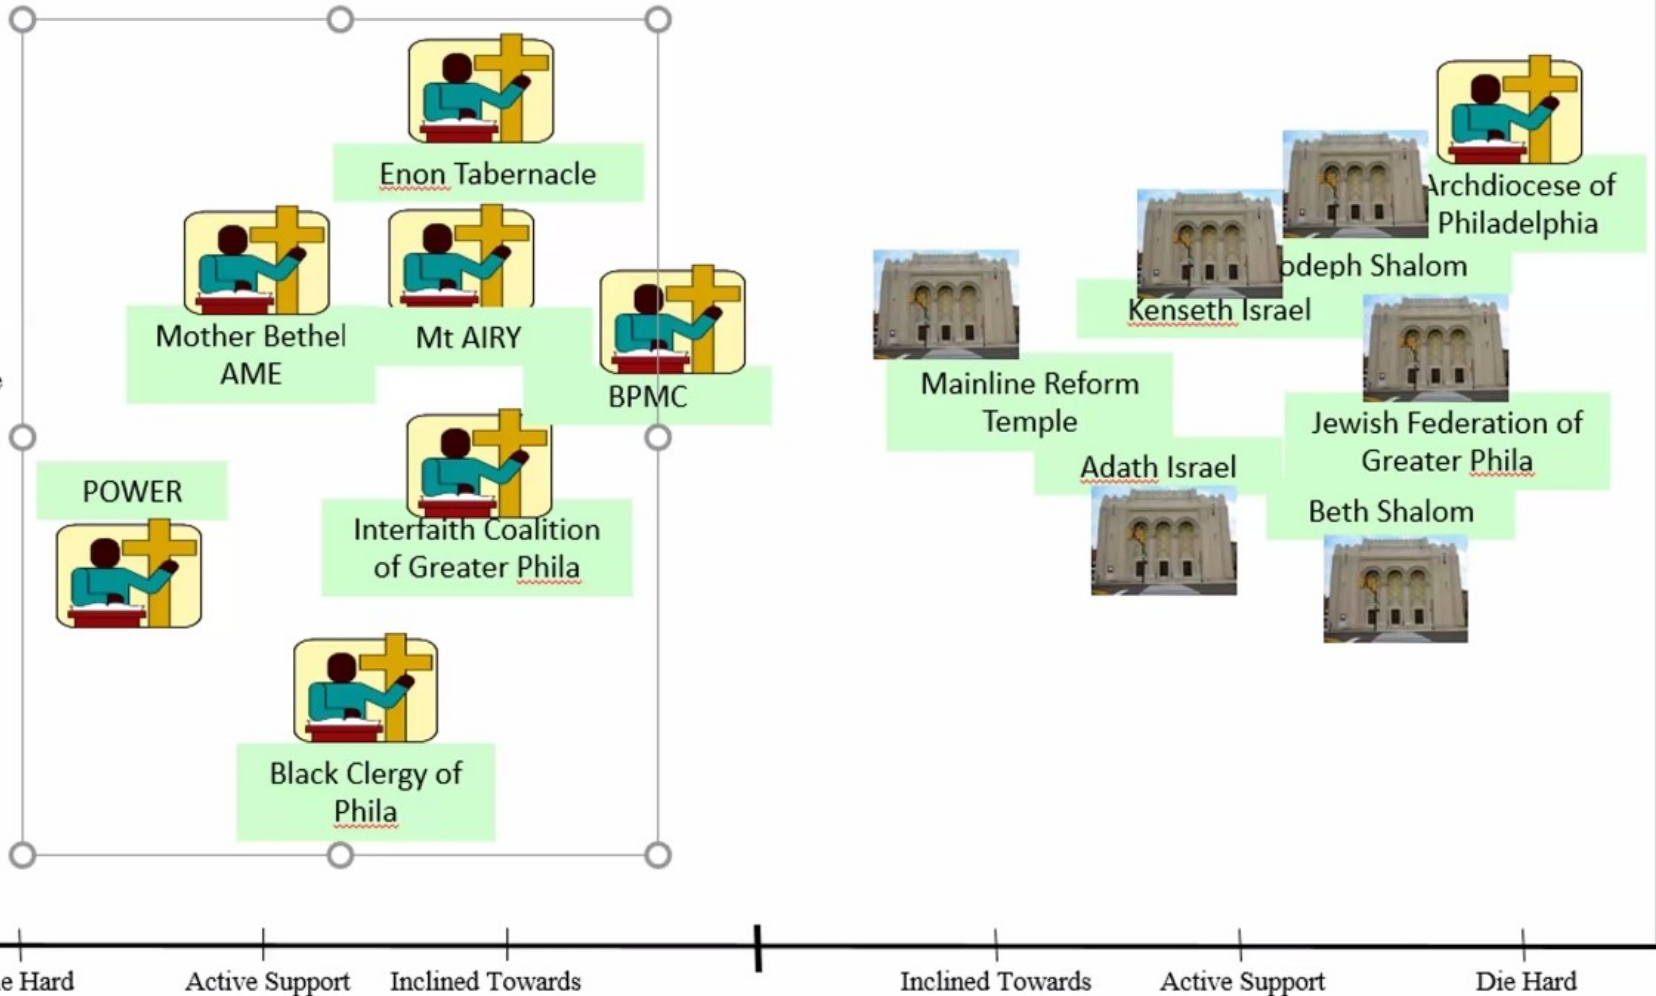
Enon Tabernacle

Mother Bethel AME

Mt AIRY

BPMC

POWER

Interfaith Coalition of Greater Phila

Black Clergy of Phila

Archdiocese of Philadelphia

odeph Shalom

Kenseth Israel

Mainline Reform Temple

Jewish Federation of Greater Phila

Adath Israel

Beth Shalom

e Hard Active Support Inclined Towards Inclined Towards Active Support Die Hard